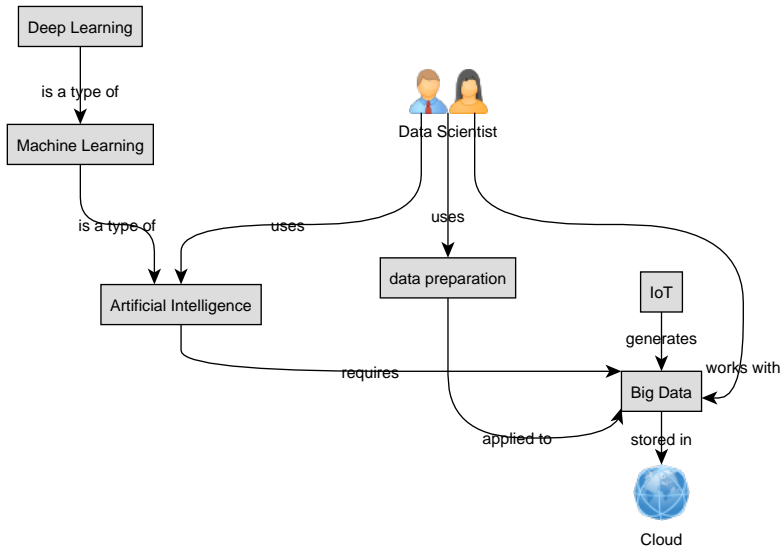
Deep Learning

is a type of

Machine Learning

is a type of

Data Scientist

uses

uses

Artificial Intelligence

data preparation

IoT

generates

works with

requires

Big Data

applied to

stored in

Cloud